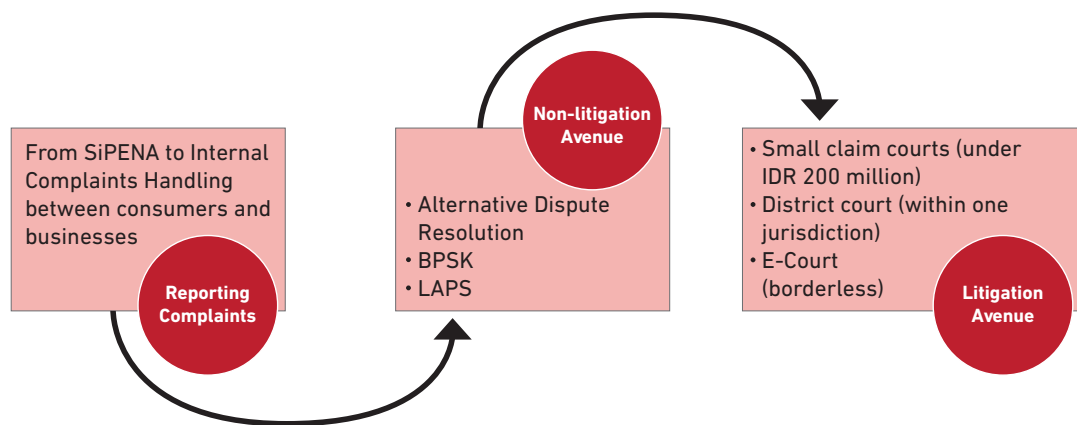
From SiPENA to Internal Complaints Handling between consumers and businesses

Reporting Complaints

Non-litigation Avenue

• Alternative Dispute Resolution
• BPSK
• LAPS

• Small claim courts (under IDR 200 million)
• District court (within one jurisdiction)
• E-Court (borderless)

Litigation Avenue